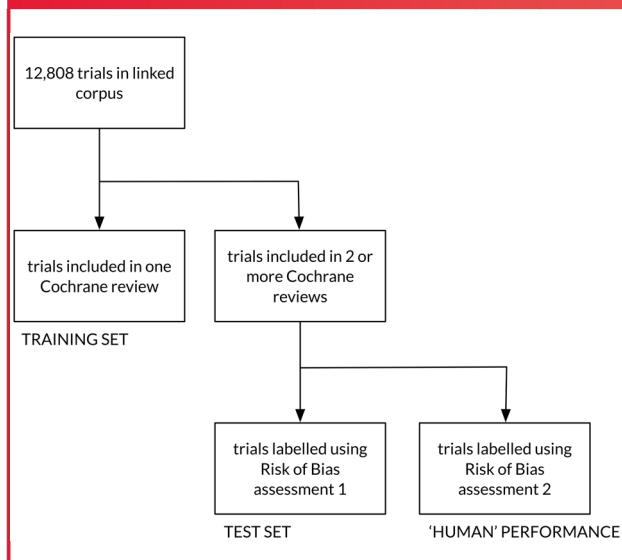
12,808 trials in linked corpus

trials included in one Cochrane review

TRAINING SET

trials included in 2 or more Cochrane reviews

trials labelled using Risk of Bias assessment 1

TEST SET

trials labelled using Risk of Bias assessment 2

'HUMAN' PERFORMANCE